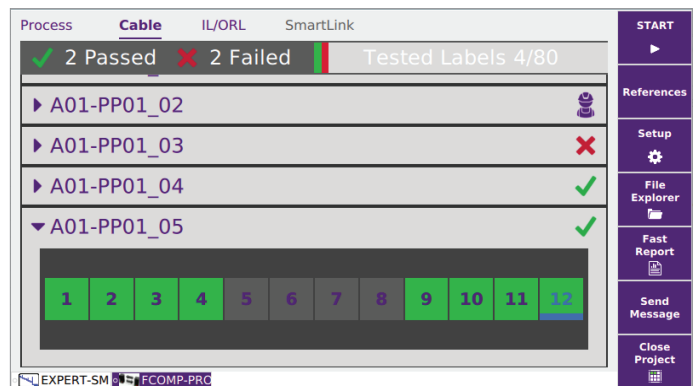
Process Cable IL/ORL SmartLink

2 Passed 2 Failed Tested Labels 4/80

A01-PP01_02

A01-PP01_03

A01-PP01_04

A01-PP01_05

| 1 | 2 | 3 | 4 | 5 | 6 | 7 | 8 | 9 | 10 | 11 | 12 |
|---|---|---|---|---|---|---|---|---|---|---|---|

EXPERT-SM FCOMP-PRO

START

References

Setup

File Explorer

Fast Report

Send Message

Close Project